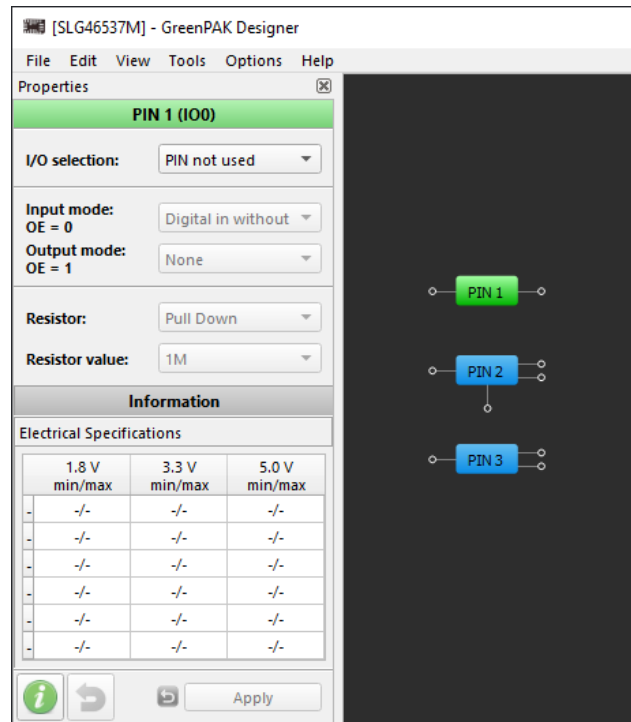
[SLG46537M] - GreenPAK Designer

File Edit View Tools Options Help

Properties

PIN 1 (IO0)

I/O selection: PIN not used

Input mode: OE = 0 Digital in without

Output mode: OE = 1 None

Resistor: Pull Down

Resistor value: 1M

Information

Electrical Specifications

| | 1.8 V min/max | 3.3 V min/max | 5.0 V min/max |
|---|---|---|---|
| - | -/- | -/- | -/- |
| - | -/- | -/- | -/- |
| - | -/- | -/- | -/- |
| - | -/- | -/- | -/- |
| - | -/- | -/- | -/- |
| - | -/- | -/- | -/- |

Apply

PIN 1

PIN 2

PIN 3